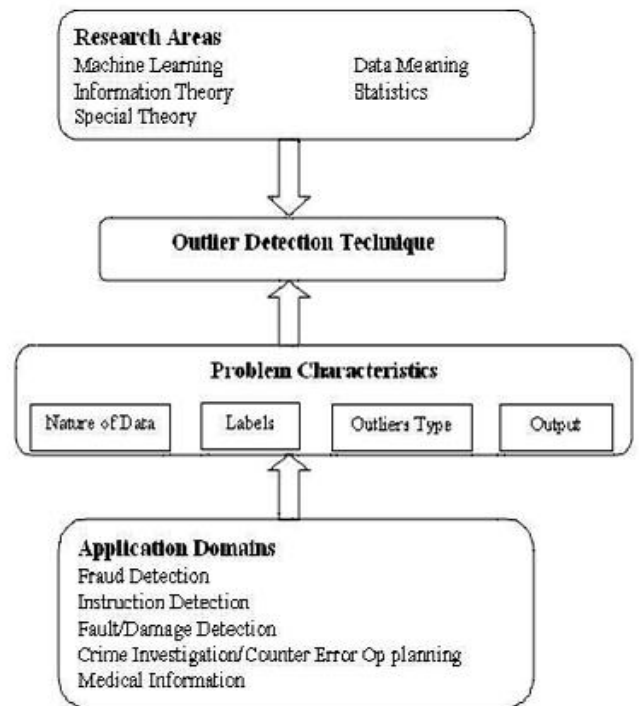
Research Areas
Machine Learning
Information Theory
Special Theory
Data Meaning
Statistics

Outlier Detection Technique

Problem Characteristics
Nature of Data
Labels
Outliers Type
Output

Application Domains
Fraud Detection
Instruction Detection
Fault/Damage Detection
Crime Investigation/Counter Error Op planning
Medical Information